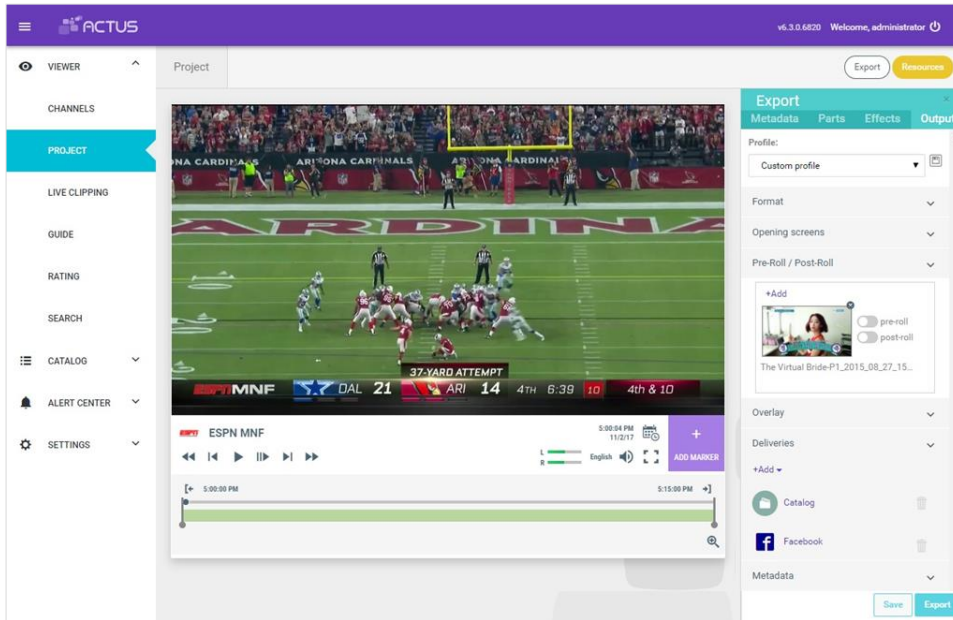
ACTUS

v6.3.0.6820 Welcome, administrator

VIEWER
CHANNELS
PROJECT
LIVE CLIPPING
GUIDE
RATING
SEARCH
CATALOG
ALERT CENTER
SETTINGS

Project

Export Resources

ONA CARDINALS ARIZONA CARDINALS ARIZONA CARDINALS

ARDINA

37-YARD ATTEMPT

ESPN MNF DAL 21 ARI 14 4TH 6:39 10 4th & 10

ESPN MNF

5:00:04 PM 11/2/17

L R English

ADD MARKER

5:00:00 PM 5:15:00 PM

Export
Metadata Parts Effects Output

Profile:
Custom profile

Format
Opening screens
Pre-Roll / Post-Roll
+Add
pre-roll
post-roll
The Virtual Bride-P1_2015_08_27_15...
Overlay
Deliveries
+Add
Catalog
Facebook
Metadata

Save Export